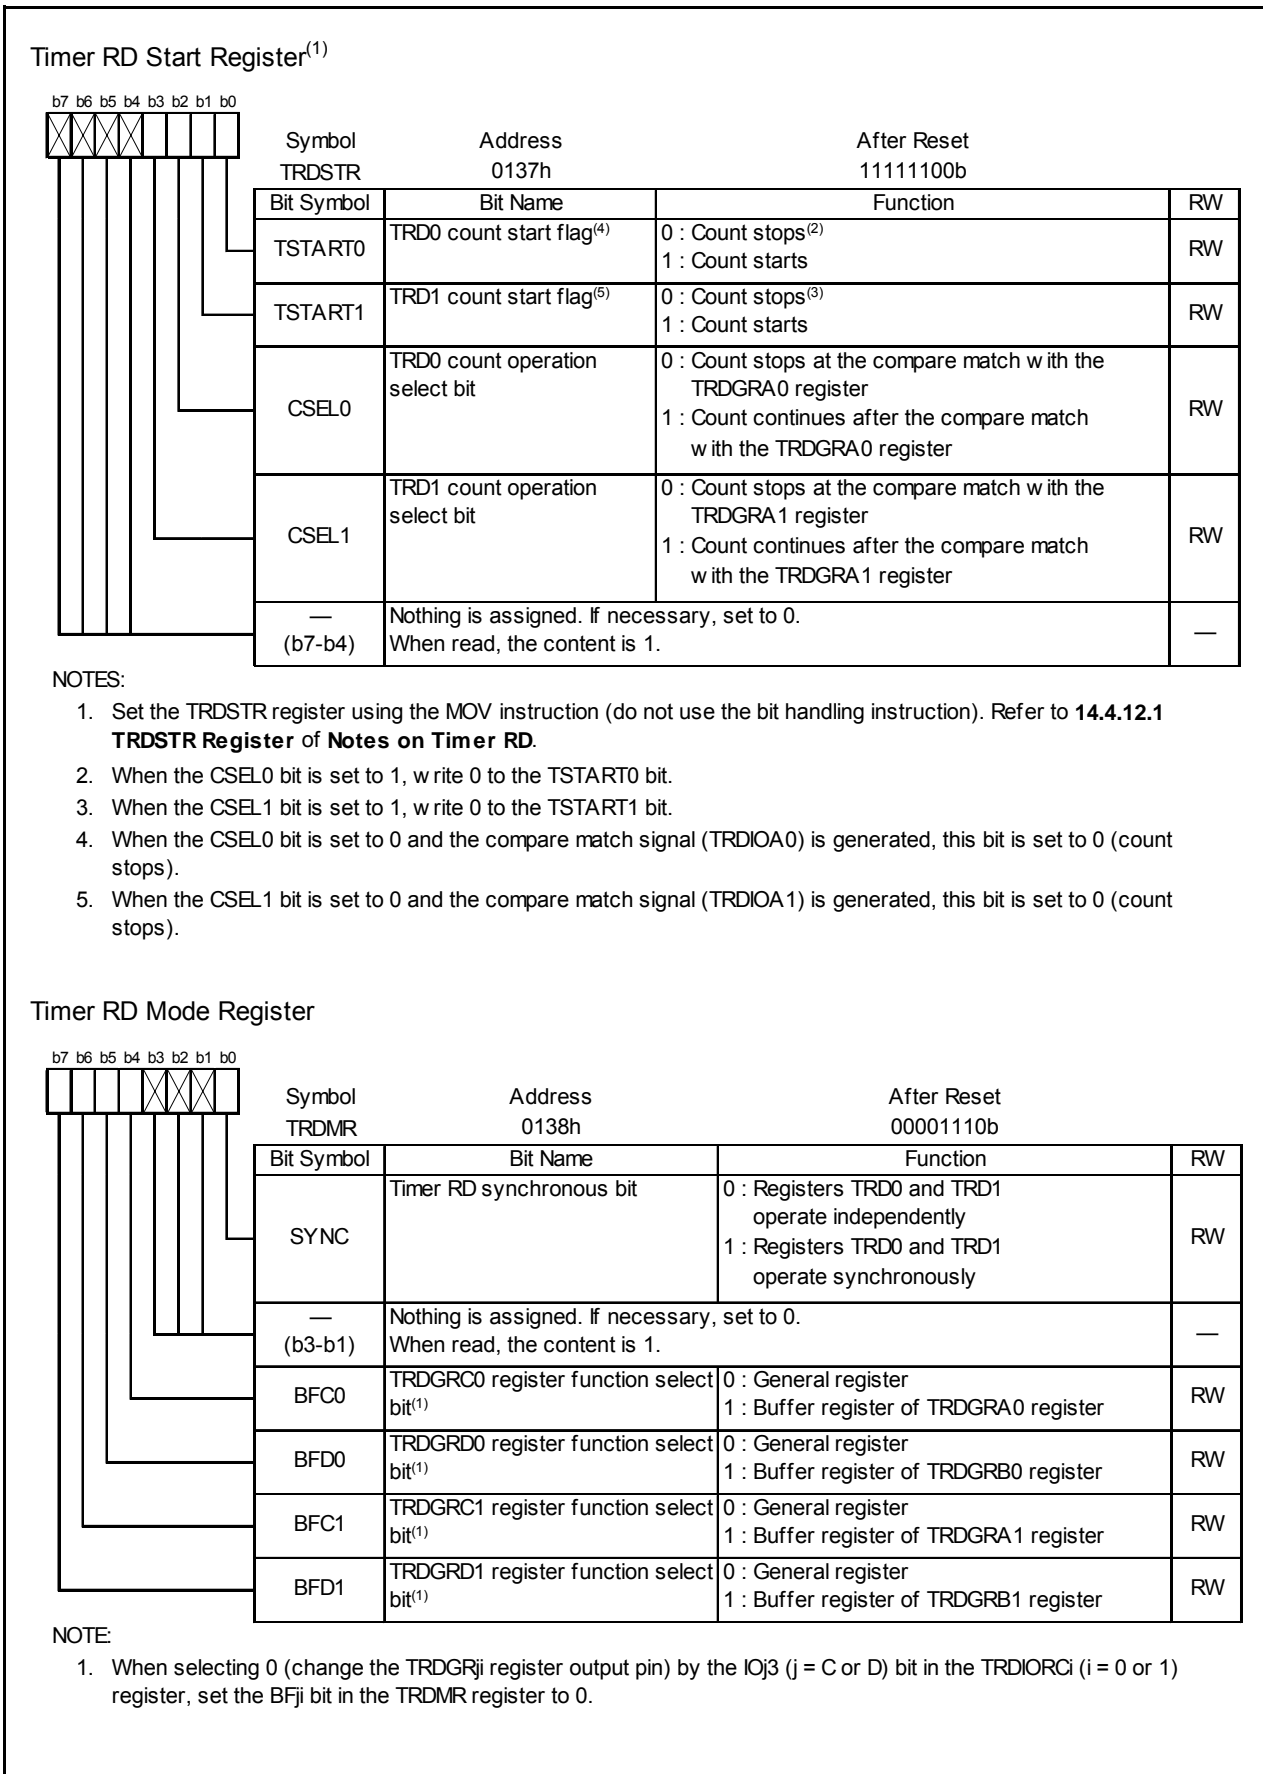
Timer RD Start Register$^{(1)}$

b7 b6 b5 b4 b3 b2 b1 b0

Symbol TRDSTR
Address 0137h
After Reset 11111100b

| Bit Symbol | Bit Name | Function | RW |
|---|---|---|---|
| TSTART0 | TRD0 count start flag$^{(4)}$ | 0 : Count stops$^{(2)}$ 1 : Count starts | RW |
| TSTART1 | TRD1 count start flag$^{(5)}$ | 0 : Count stops$^{(3)}$ 1 : Count starts | RW |
| CSEL0 | TRD0 count operation select bit | 0 : Count stops at the compare match w ith the TRDGRA0 register 1 : Count continues after the compare match w ith the TRDGRA0 register | RW |
| CSEL1 | TRD1 count operation select bit | 0 : Count stops at the compare match w ith the TRDGRA1 register 1 : Count continues after the compare match w ith the TRDGRA1 register | RW |
| — (b7-b4) | Nothing is assigned. If necessary, set to 0. When read, the content is 1. | | — |

NOTES:
1. Set the TRDSTR register using the MOV instruction (do not use the bit handling instruction). Refer to **14.4.12.1 TRDSTR Register** of **Notes on Timer RD**.
2. When the CSEL0 bit is set to 1, w rite 0 to the TSTART0 bit.
3. When the CSEL1 bit is set to 1, w rite 0 to the TSTART1 bit.
4. When the CSEL0 bit is set to 0 and the compare match signal (TRDIOA0) is generated, this bit is set to 0 (count stops).
5. When the CSEL1 bit is set to 0 and the compare match signal (TRDIOA1) is generated, this bit is set to 0 (count stops).

Timer RD Mode Register

b7 b6 b5 b4 b3 b2 b1 b0

Symbol TRDMR
Address 0138h
After Reset 00001110b

| Bit Symbol | Bit Name | Function | RW |
|---|---|---|---|
| SYNC | Timer RD synchronous bit | 0 : Registers TRD0 and TRD1 operate independently 1 : Registers TRD0 and TRD1 operate synchronously | RW |
| — (b3-b1) | Nothing is assigned. If necessary, set to 0. When read, the content is 1. | | — |
| BFC0 | TRDGRC0 register function select bit$^{(1)}$ | 0 : General register 1 : Buffer register of TRDGRA0 register | RW |
| BFD0 | TRDGRD0 register function select bit$^{(1)}$ | 0 : General register 1 : Buffer register of TRDGRB0 register | RW |
| BFC1 | TRDGRC1 register function select bit$^{(1)}$ | 0 : General register 1 : Buffer register of TRDGRA1 register | RW |
| BFD1 | TRDGRD1 register function select bit$^{(1)}$ | 0 : General register 1 : Buffer register of TRDGRB1 register | RW |

NOTE:
1. When selecting 0 (change the TRDGRji register output pin) by the IOj3 (j = C or D) bit in the TRDIORCi (i = 0 or 1) register, set the BFji bit in the TRDMR register to 0.